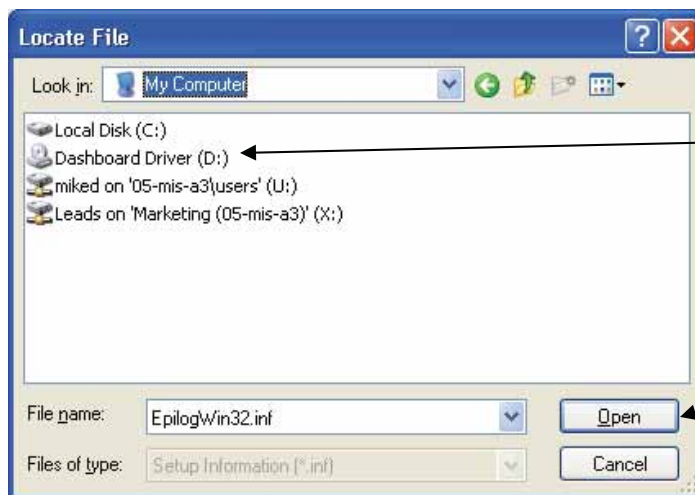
Locate File

Look in: My Computer

Local Disk (C:)
Dashboard Driver (D:)
miked on '05-mis-a3\users' (U:)
Leads on 'Marketing (05-mis-a3)' (X:)

File name: EpilogWin32.inf
Open
Files of type: Setup Information (*.inf)
Cancel